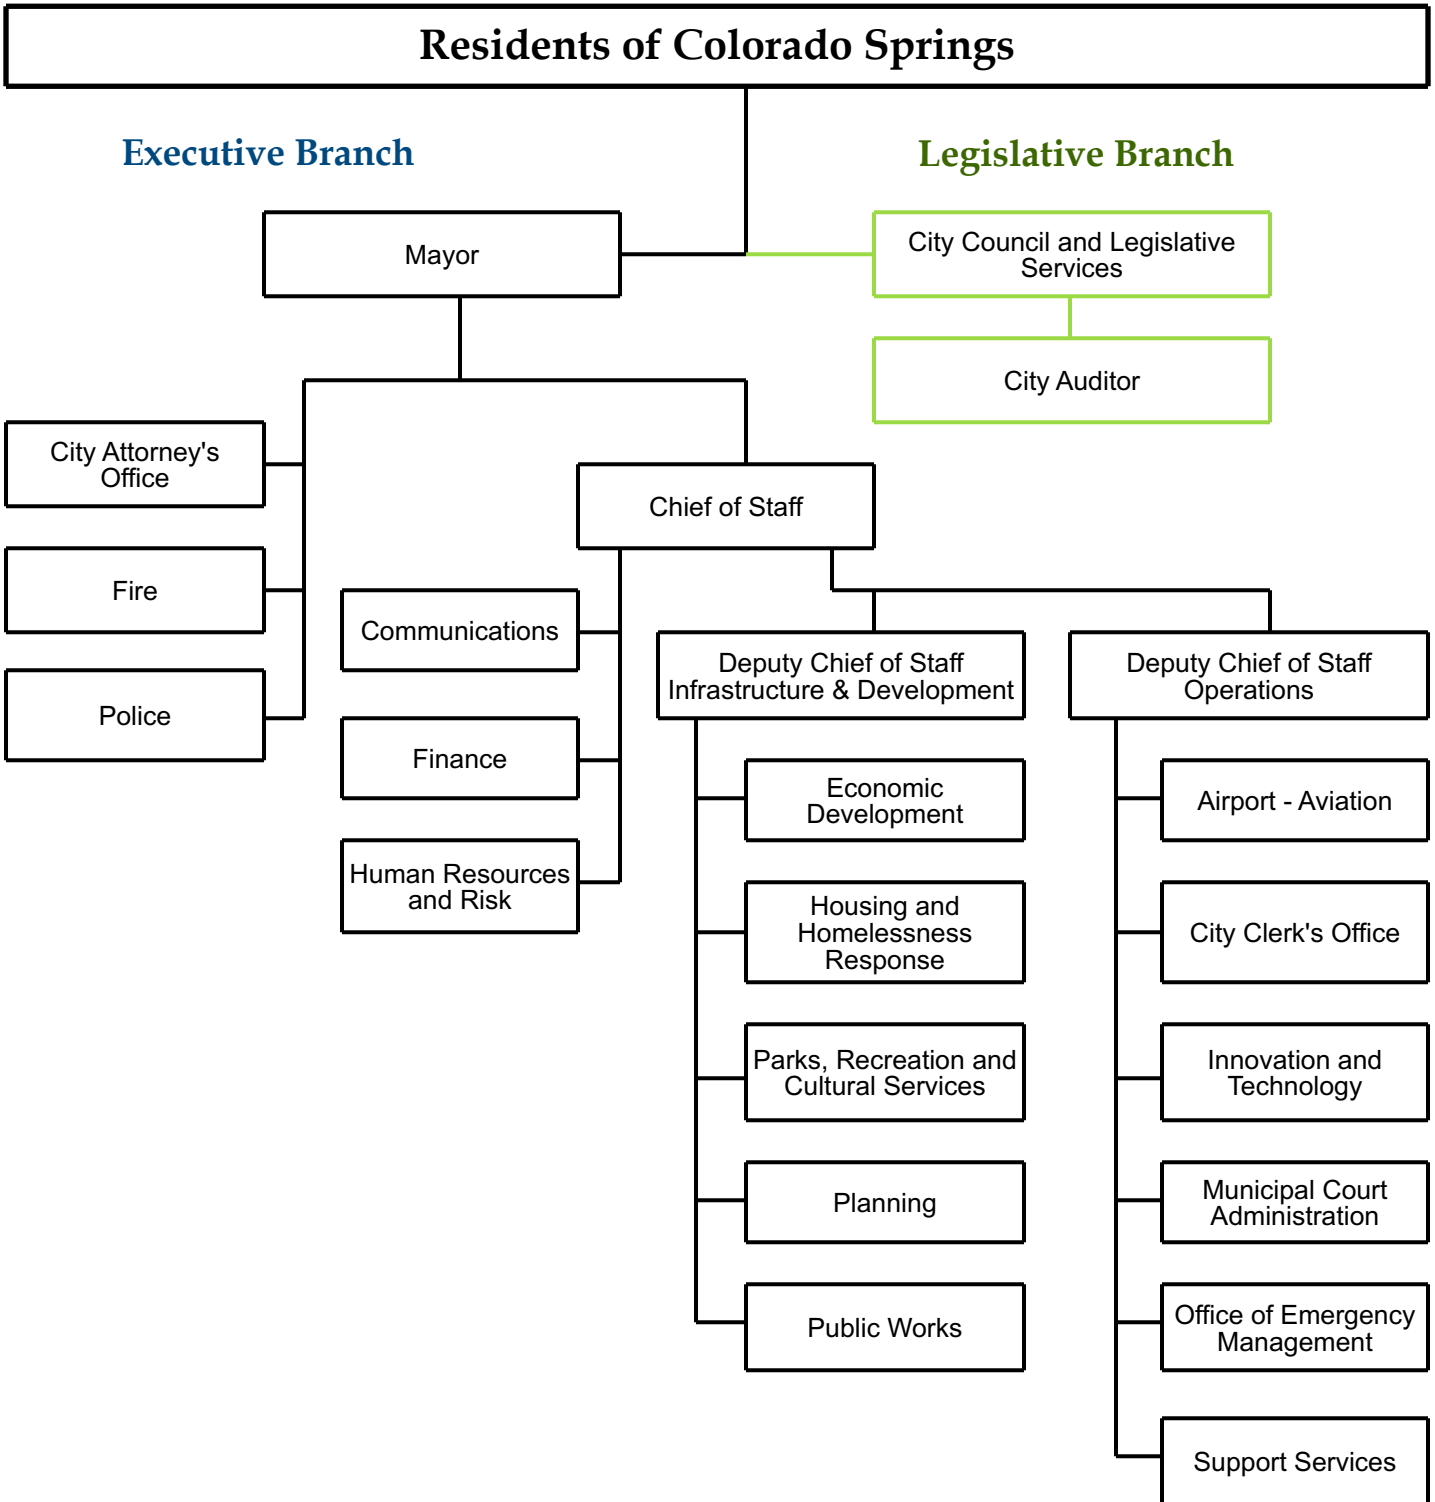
Residents of Colorado Springs

Executive Branch

Legislative Branch

Mayor

City Council and Legislative Services

City Auditor

City Attorney's Office

Fire

Police

Chief of Staff

Communications

Finance

Human Resources and Risk

Deputy Chief of Staff Infrastructure & Development

Economic Development

Housing and Homelessness Response

Parks, Recreation and Cultural Services

Planning

Public Works

Deputy Chief of Staff Operations

Airport - Aviation

City Clerk's Office

Innovation and Technology

Municipal Court Administration

Office of Emergency Management

Support Services